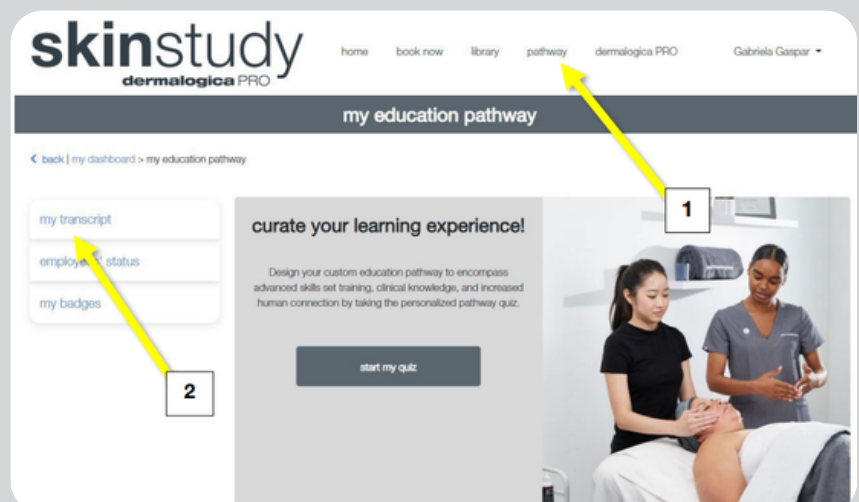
skinstudy
dermalogica PRO

home book now library pathway dermalogica PRO Gabriela Gaspar

my education pathway

< back | my dashboard > my education pathway

my transcript

employee status

my badges

1

2

curate your learning experience!

Design your custom education pathway to encompass advanced skills set training, clinical knowledge, and increased human connection by taking the personalized pathway quiz.

start my quiz